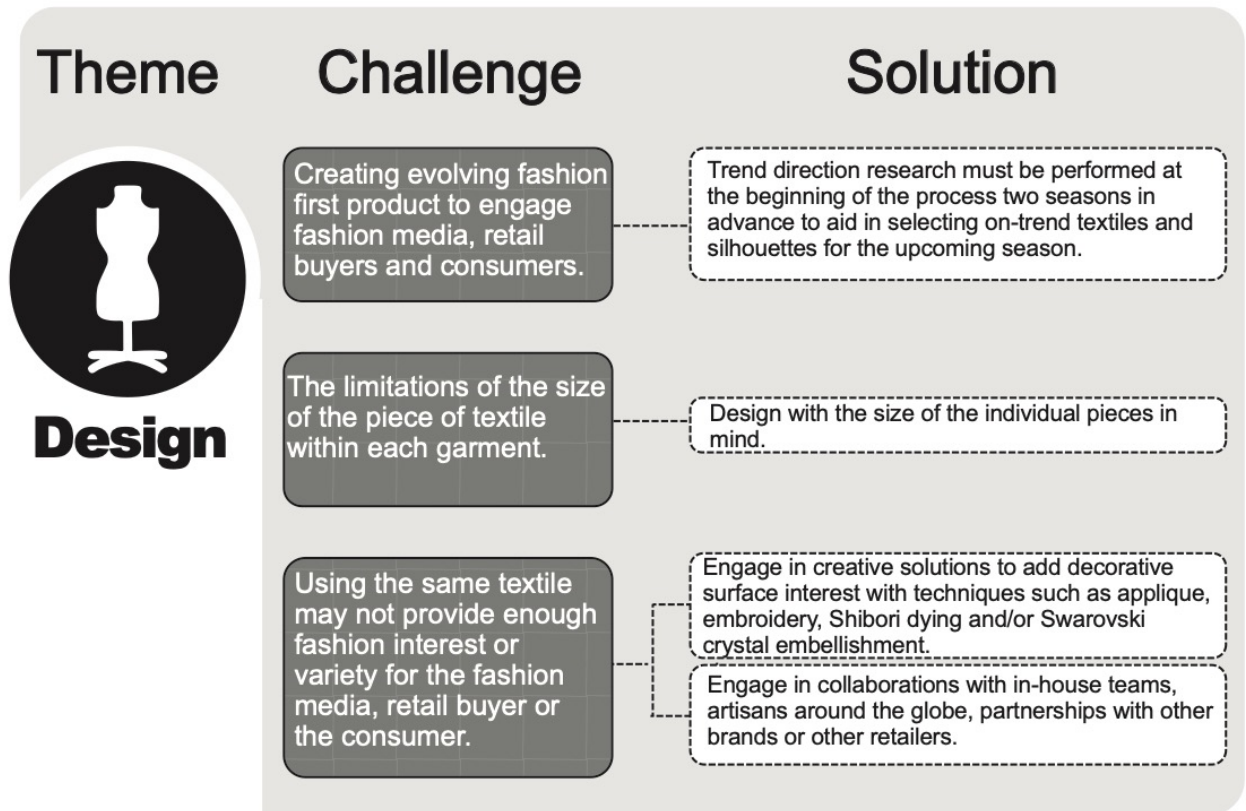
Theme

Challenge

Solution

Design

Creating evolving fashion first product to engage fashion media, retail buyers and consumers.

Trend direction research must be performed at the beginning of the process two seasons in advance to aid in selecting on-trend textiles and silhouettes for the upcoming season.

The limitations of the size of the piece of textile within each garment.

Design with the size of the individual pieces in mind.

Using the same textile may not provide enough fashion interest or variety for the fashion media, retail buyer or the consumer.

Engage in creative solutions to add decorative surface interest with techniques such as applique, embroidery, Shibori dying and/or Swarovski crystal embellishment.

Engage in collaborations with in-house teams, artisans around the globe, partnerships with other brands or other retailers.